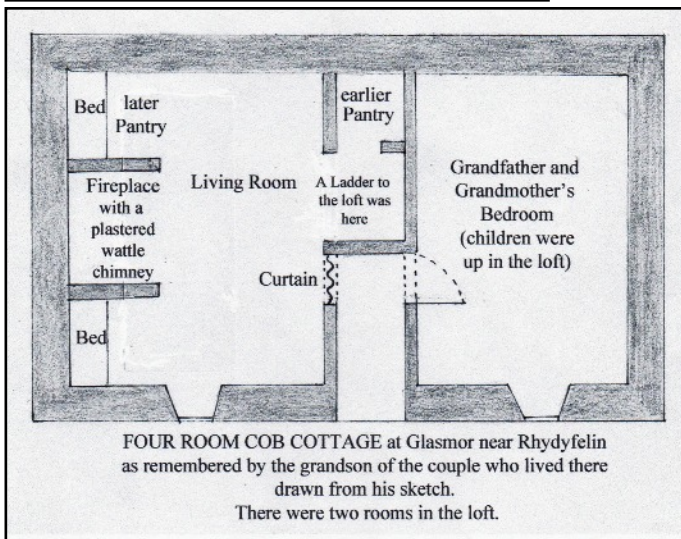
Bed

later Pantry

Fireplace with a plastered wattle chimney

Bed

Living Room

earlier Pantry

A Ladder to the loft was here

Curtain

Grandfather and Grandmother's Bedroom (children were up in the loft)

FOUR ROOM COB COTTAGE at Glasmor near Rhydyfelin as remembered by the grandson of the couple who lived there drawn from his sketch.
There were two rooms in the loft.